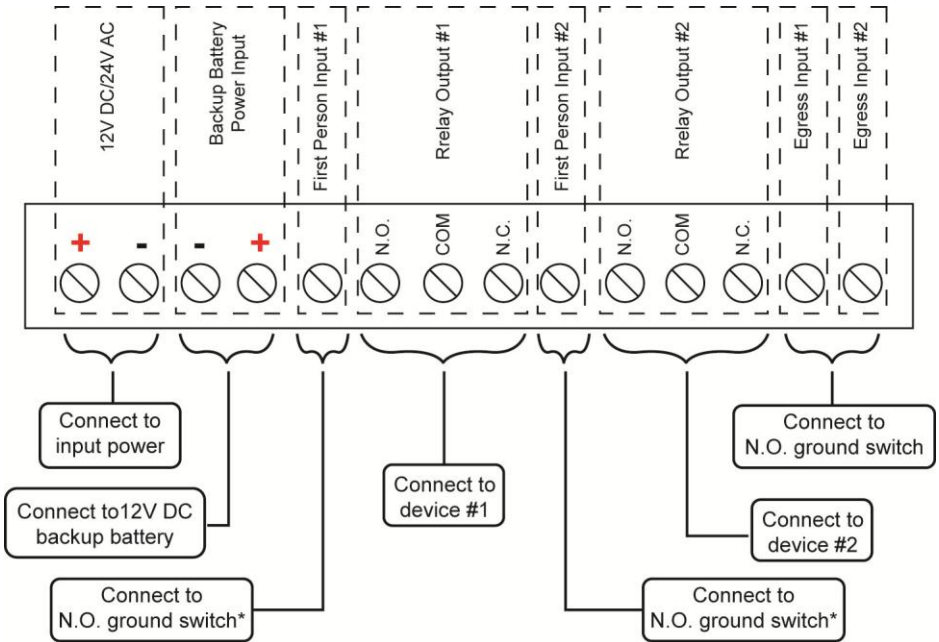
12V DC/24V AC

Backup Battery Power Input

First Person Input #1

Rrelay Output #1

First Person Input #2

Rrelay Output #2

Egress Input #1

Egress Input #2

+ - - +

N.O. COM N.C.

N.O. COM N.C.

Connect to input power

Connect to12V DC backup battery

Connect to N.O. ground switch*

Connect to device #1

Connect to N.O. ground switch

Connect to device #2

Connect to N.O. ground switch*